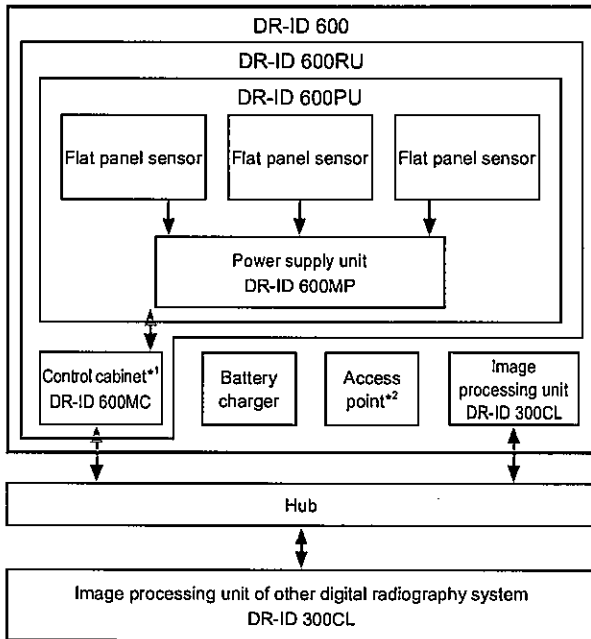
DR-ID 600

DR-ID 600RU

DR-ID 600PU

Flat panel sensor

Flat panel sensor

Flat panel sensor

Power supply unit
DR-ID 600MP

Control cabinet$^{*1}$
DR-ID 600MC

Battery charger

Access point$^{*2}$

Image processing unit
DR-ID 300CL

Hub

Image processing unit of other digital radiography system
DR-ID 300CL